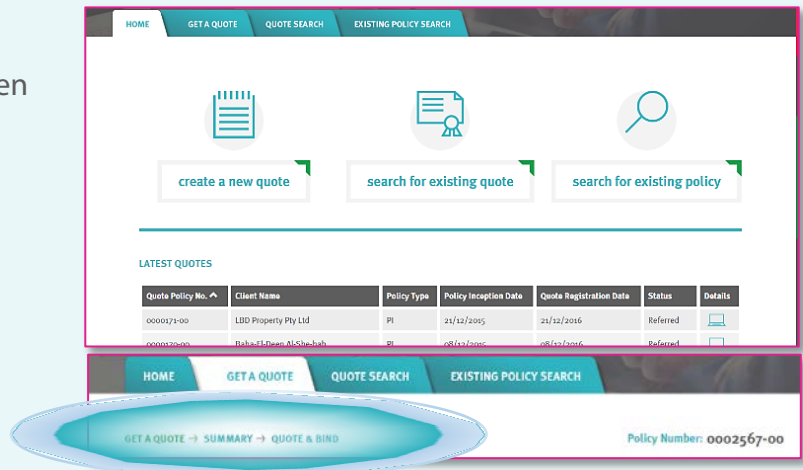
en

HOME GET A QUOTE QUOTE SEARCH EXISTING POLICY SEARCH

create a new quote

search for existing quote

search for existing policy

LATEST QUOTES

| Quote Policy No. | Client Name | Policy Type | Policy Inception Date | Quote Registration Date | Status | Details |
|---|---|---|---|---|---|---|
| 0000171-00 | LBD Property Pty Ltd | PI | 21/12/2015 | 21/12/2016 | Referred | |
| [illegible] | Baha-El-Deen Al-She-bab | PI | 08/12/2015 | 08/12/2016 | Referred | |

HOME GET A QUOTE QUOTE SEARCH EXISTING POLICY SEARCH

GET A QUOTE → SUMMARY → QUOTE & BIND

Policy Number: 0002567-00